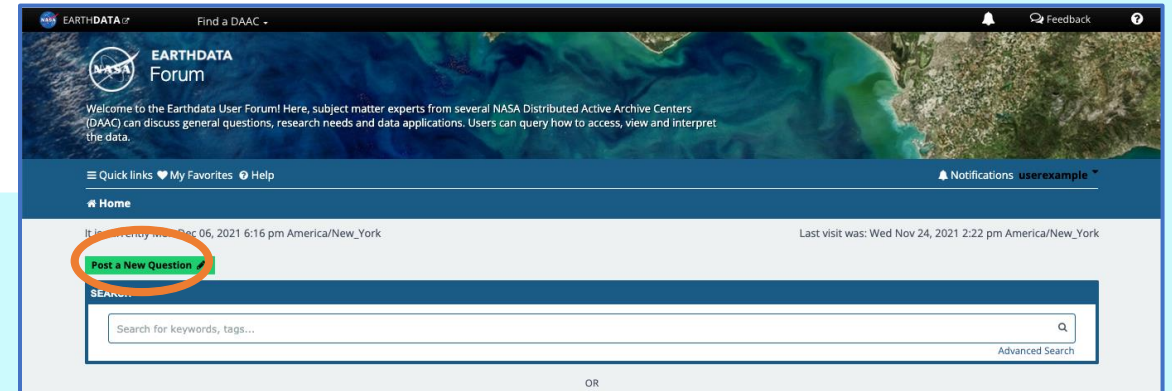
NASA EARTHDATA

Find a DAAC

Feedback

NASA EARTHDATA Forum

Welcome to the Earthdata User Forum! Here, subject matter experts from several NASA Distributed Active Archive Centers (DAAC) can discuss general questions, research needs and data applications. Users can query how to access, view and interpret the data.

Quick links My Favorites Help

Notifications userexample

Home

It is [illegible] Dec 06, 2021 6:16 pm America/New_York

Last visit was: Wed Nov 24, 2021 2:22 pm America/New_York

Post a New Question

SEARCH

Search for keywords, tags...

Advanced Search

OR